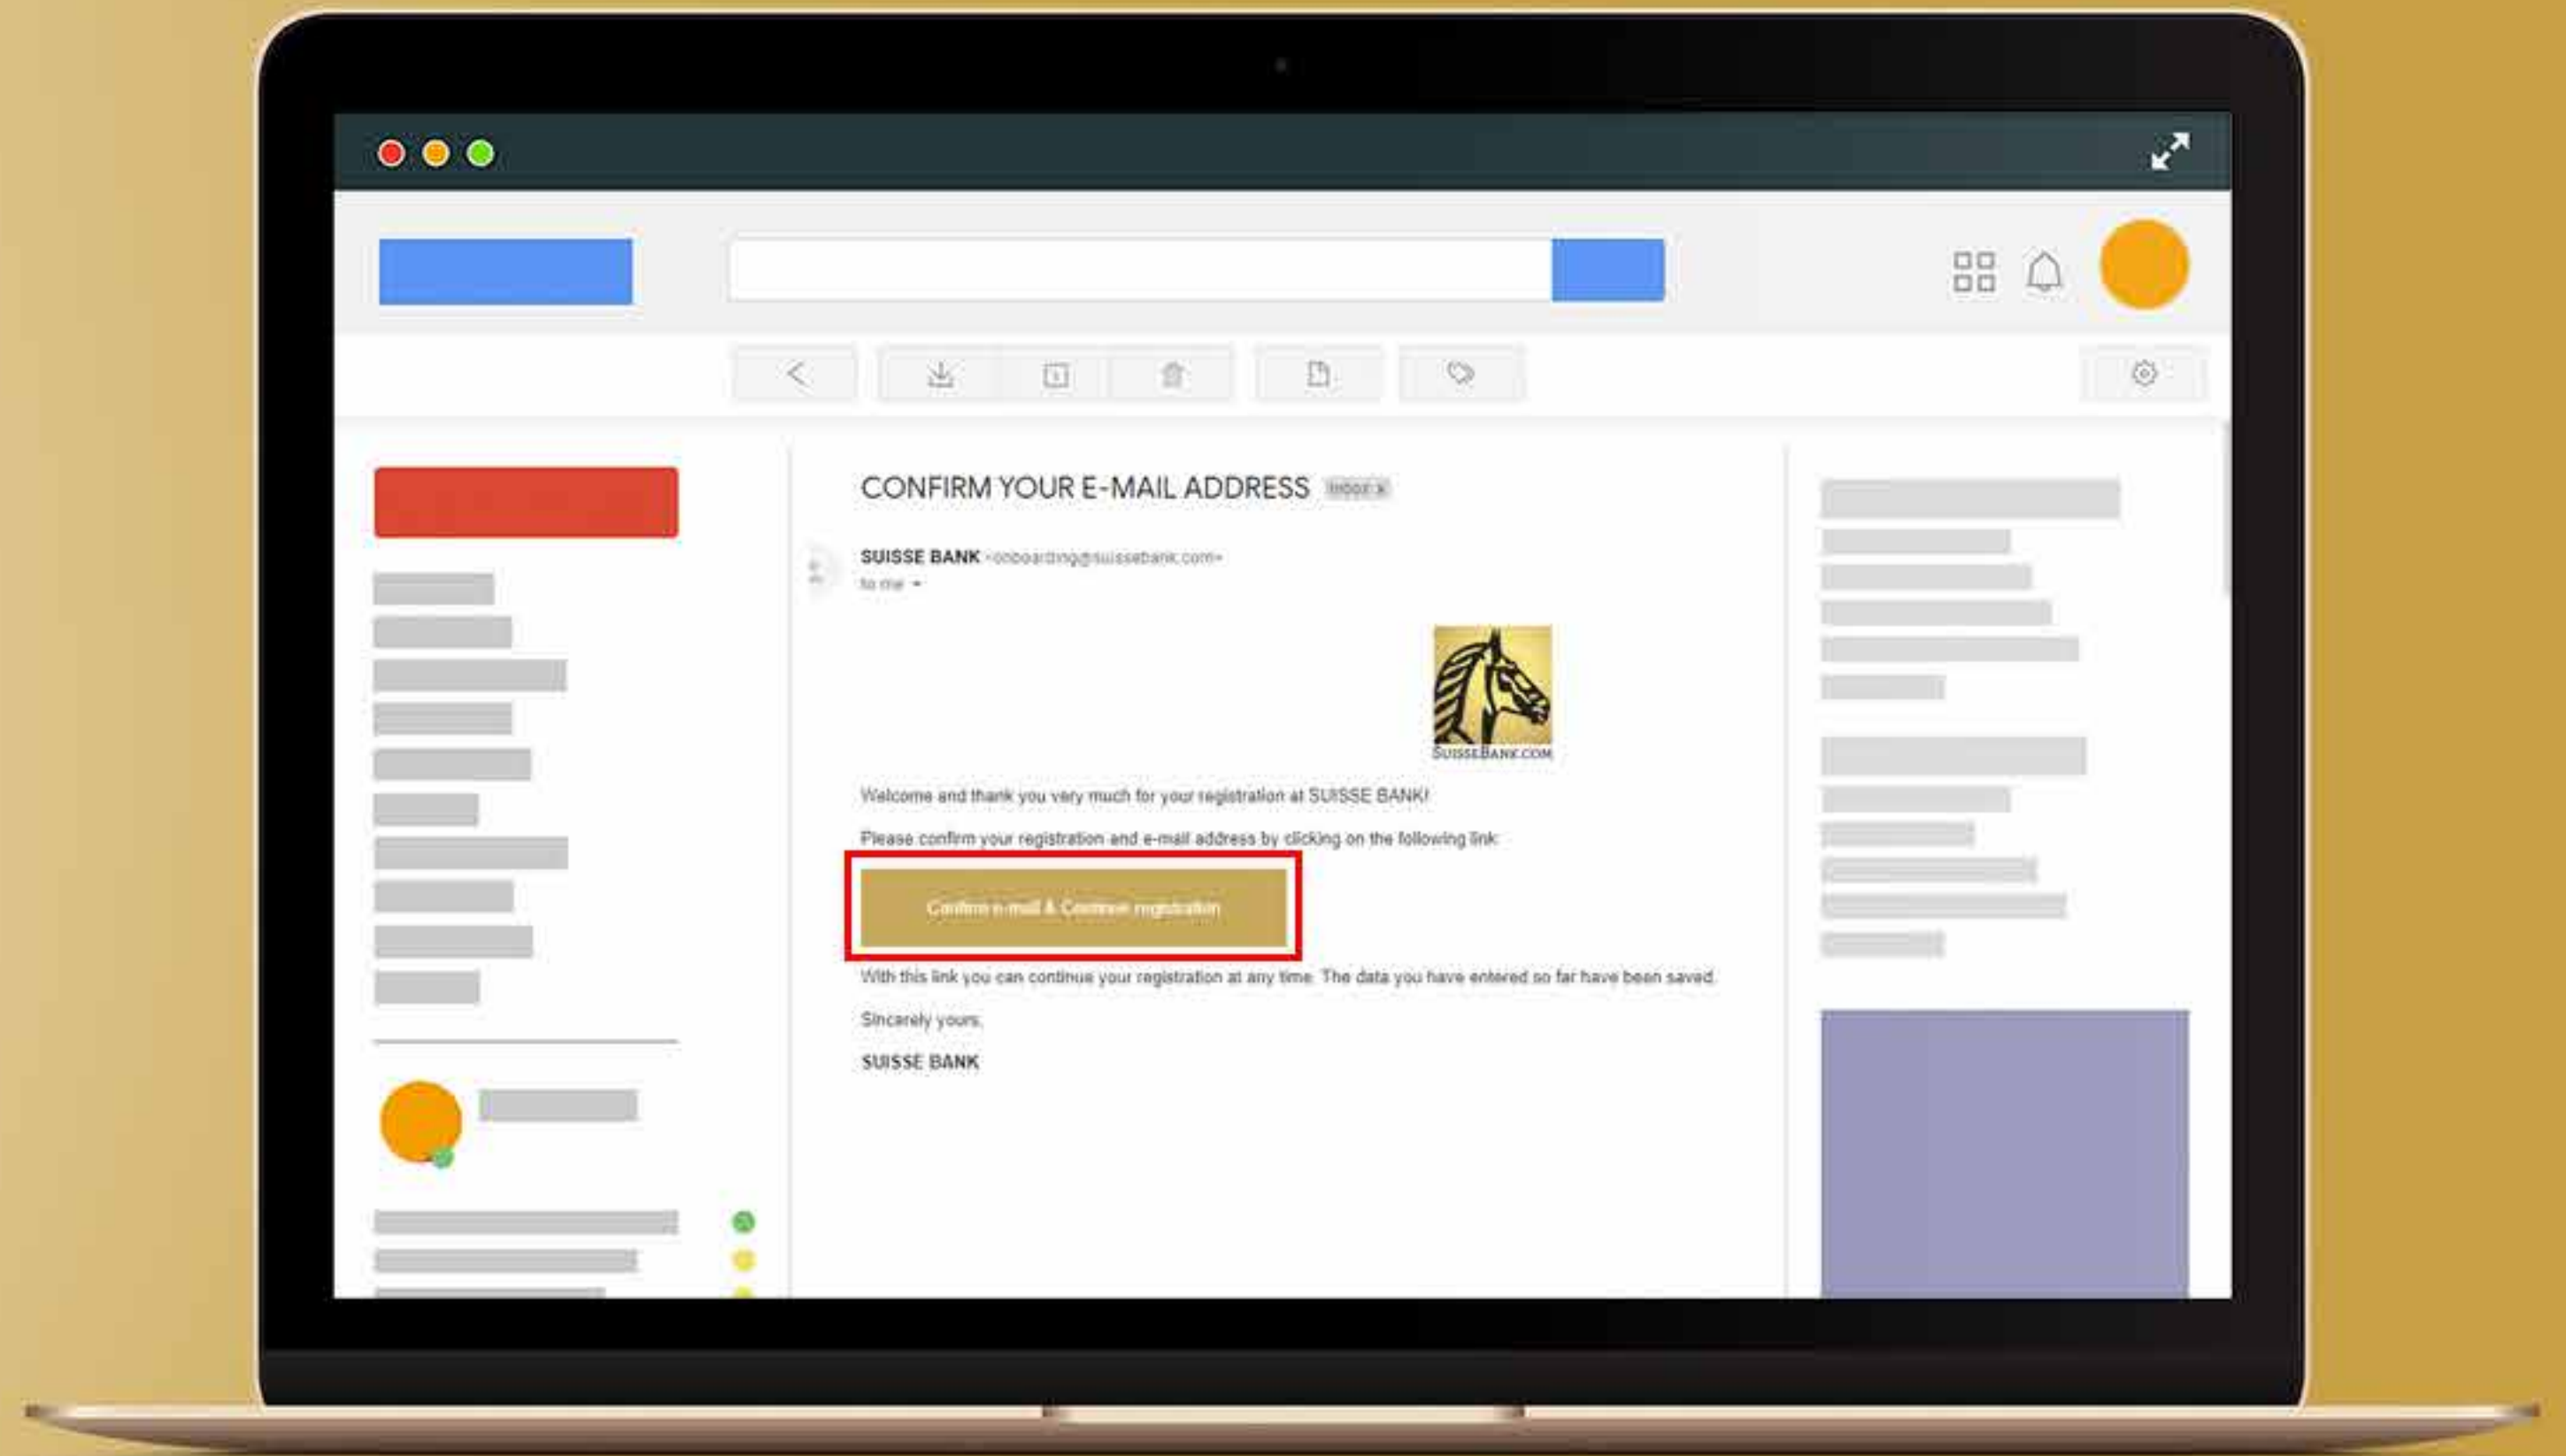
CONFIRM YOUR E-MAIL ADDRESS Inbox x

SUISSE BANK <onboarding@suissebank.com>
to me

SUISSEBANK.COM

Welcome and thank you very much for your registration at SUISSE BANK!

Please confirm your registration and e-mail address by clicking on the following link:

Confirm e-mail & Continue registration

With this link you can continue your registration at any time. The data you have entered so far have been saved.

Sincerely yours,

SUISSE BANK